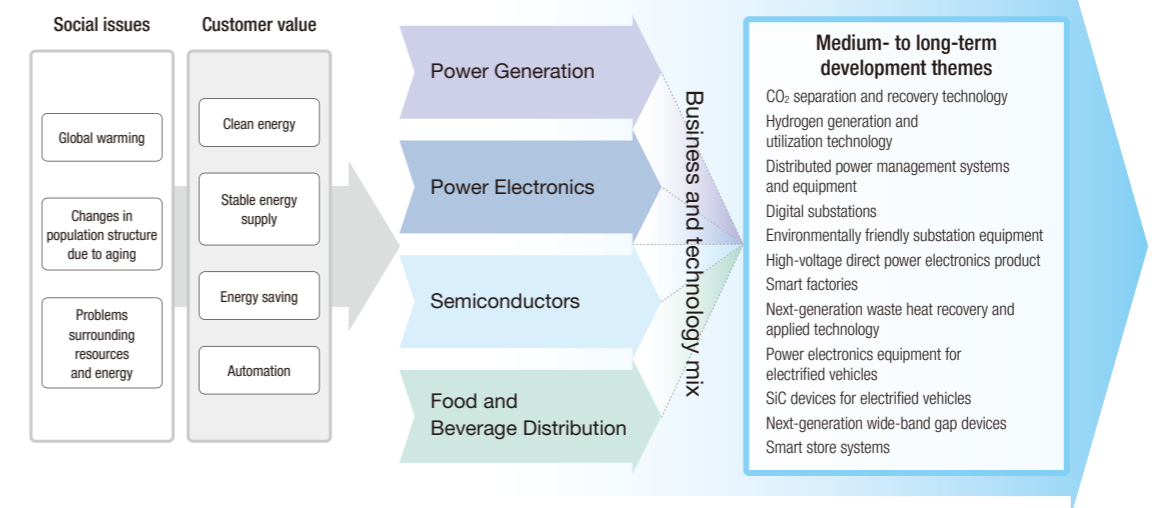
Social issues

Global warming

Changes in population structure due to aging

Problems surrounding resources and energy

Customer value

Clean energy

Stable energy supply

Energy saving

Automation

Power Generation

Power Electronics

Semiconductors

Food and Beverage Distribution

Business and technology mix

Medium- to long-term development themes

$CO_2$ separation and recovery technology
Hydrogen generation and utilization technology
Distributed power management systems and equipment
Digital substations
Environmentally friendly substation equipment
High-voltage direct power electronics product
Smart factories
Next-generation waste heat recovery and applied technology
Power electronics equipment for electrified vehicles
SiC devices for electrified vehicles
Next-generation wide-band gap devices
Smart store systems